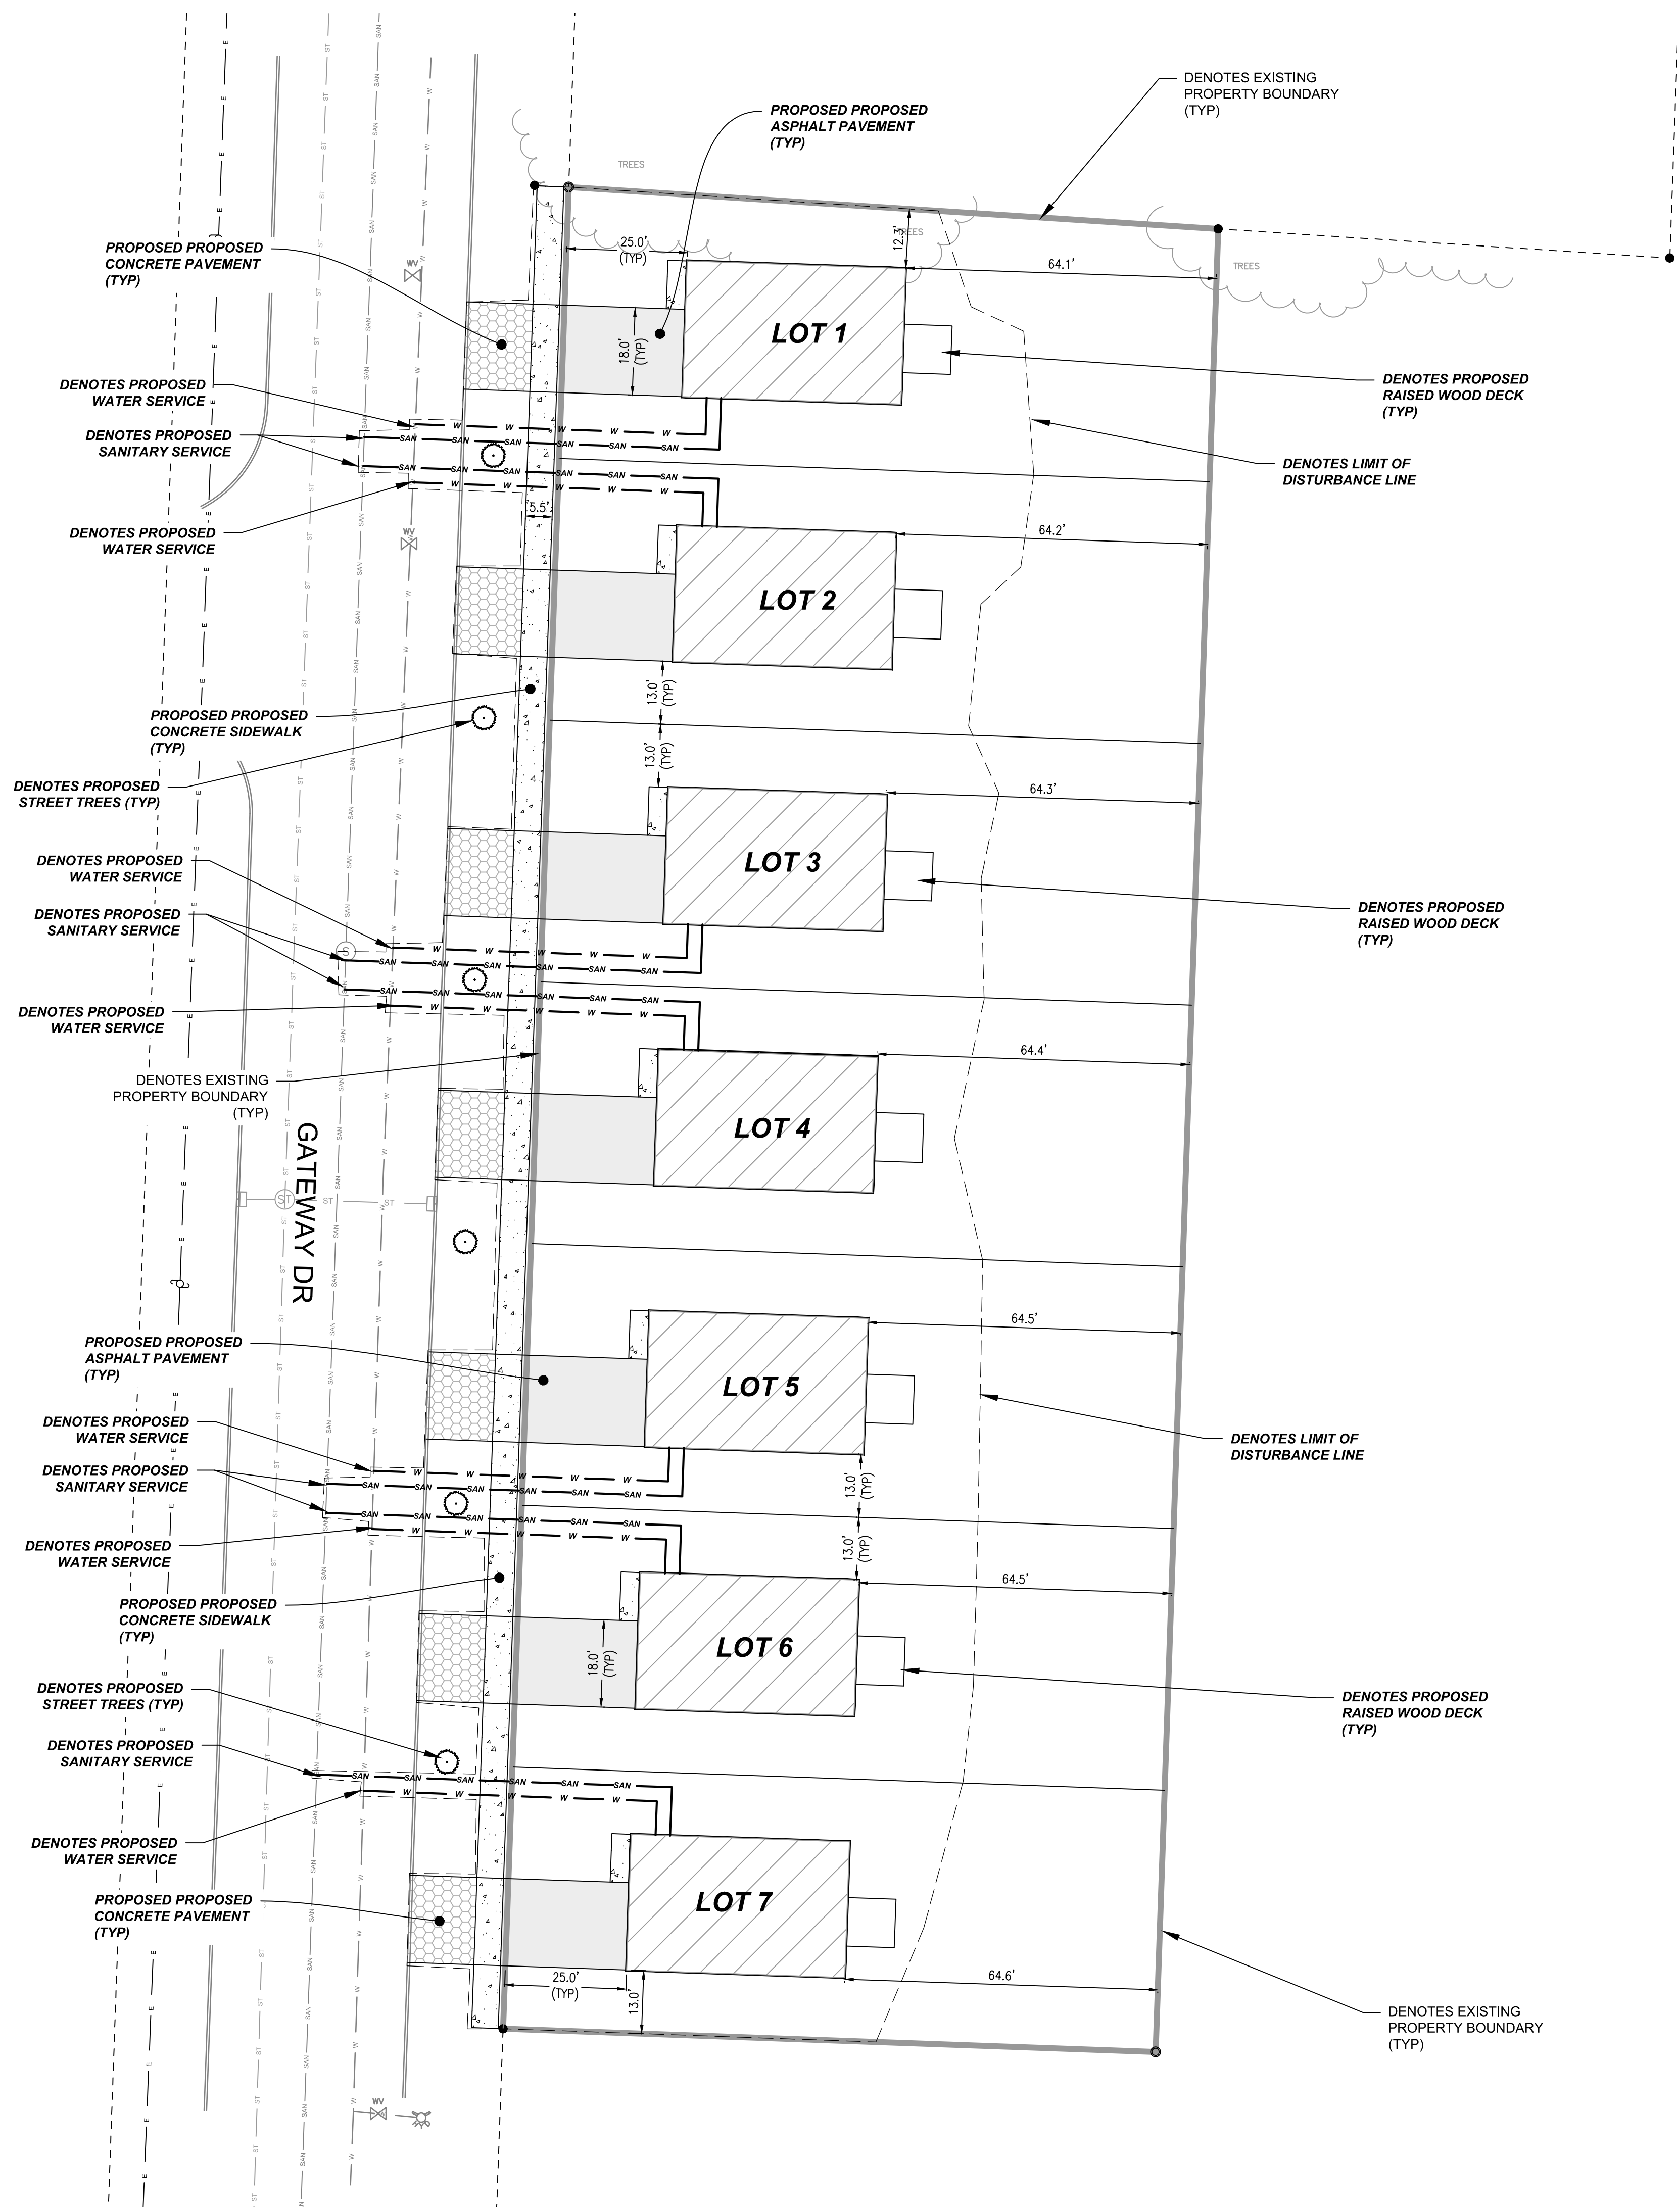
DENOTES EXISTING PROPERTY BOUNDARY (TYP)

PROPOSED PROPOSED ASPHALT PAVEMENT (TYP)

TREES

TREES

TREES

25.0' (TYP)

12.3'

64.1'

PROPOSED PROPOSED CONCRETE PAVEMENT (TYP)

WV

18.0' (TYP)

LOT 1

DENOTES PROPOSED RAISED WOOD DECK (TYP)

DENOTES PROPOSED WATER SERVICE

DENOTES PROPOSED SANITARY SERVICE

DENOTES LIMIT OF DISTURBANCE LINE

DENOTES PROPOSED WATER SERVICE

5.5'

WV

64.2'

LOT 2

PROPOSED PROPOSED CONCRETE SIDEWALK (TYP)

13.0' (TYP)

13.0' (TYP)

DENOTES PROPOSED STREET TREES (TYP)

64.3'

LOT 3

DENOTES PROPOSED WATER SERVICE

DENOTES PROPOSED RAISED WOOD DECK (TYP)

DENOTES PROPOSED SANITARY SERVICE

DENOTES PROPOSED WATER SERVICE

64.4'

DENOTES EXISTING PROPERTY BOUNDARY (TYP)

LOT 4

GATEWAY DR

ST

64.5'

PROPOSED PROPOSED ASPHALT PAVEMENT (TYP)

LOT 5

DENOTES PROPOSED WATER SERVICE

DENOTES LIMIT OF DISTURBANCE LINE

DENOTES PROPOSED SANITARY SERVICE

13.0' (TYP)

DENOTES PROPOSED WATER SERVICE

13.0' (TYP)

64.5'

PROPOSED PROPOSED CONCRETE SIDEWALK (TYP)

18.0' (TYP)

LOT 6

DENOTES PROPOSED STREET TREES (TYP)

DENOTES PROPOSED RAISED WOOD DECK (TYP)

DENOTES PROPOSED SANITARY SERVICE

DENOTES PROPOSED WATER SERVICE

PROPOSED PROPOSED CONCRETE PAVEMENT (TYP)

LOT 7

25.0' (TYP)

64.6'

13.0'

DENOTES EXISTING PROPERTY BOUNDARY (TYP)

WV